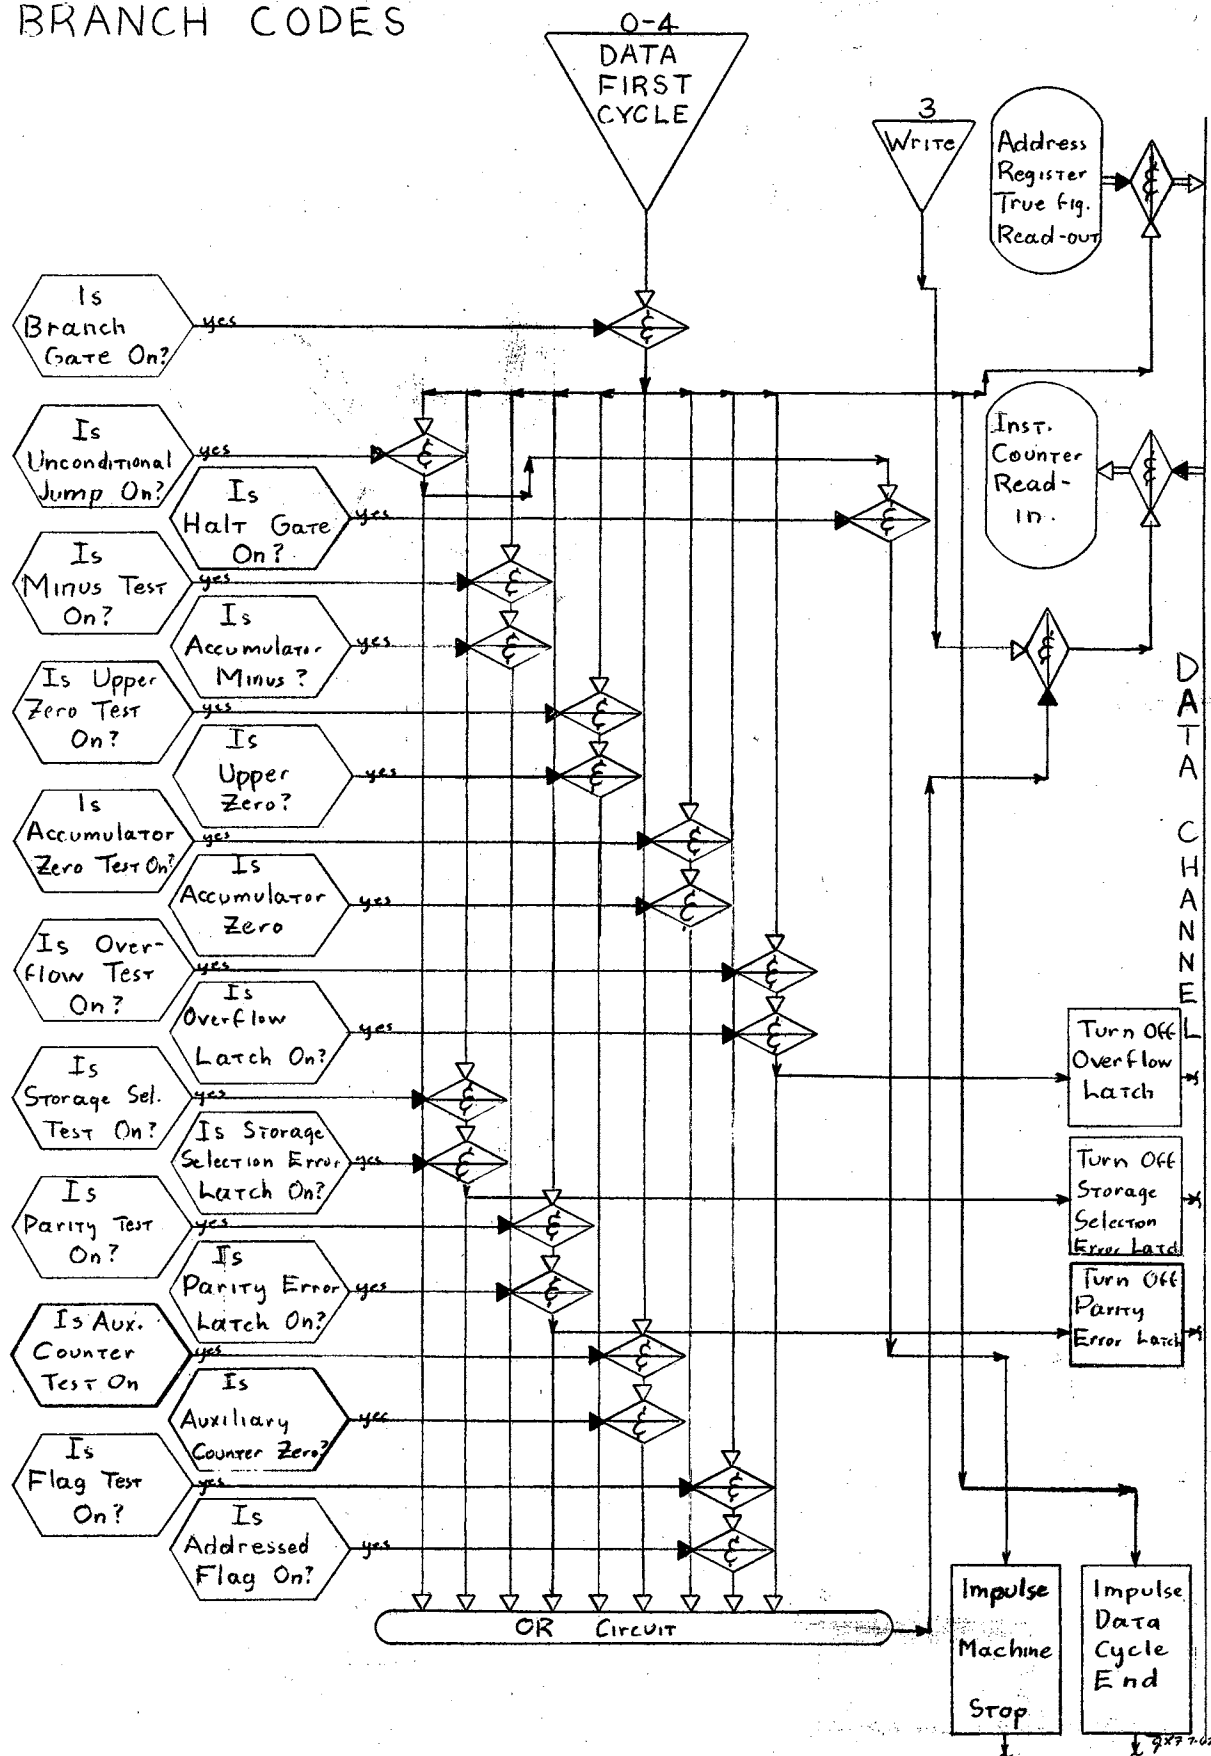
BRANCH CODES

0-4
DATA FIRST CYCLE

3
Write

Address Register True fig. Read-out

Inst. Counter Read-in.

Is Branch Gate On? yes

Is Unconditional Jump On? yes

Is Halt Gate On? yes

Is Minus Test On? yes

Is Accumulator Minus? yes

Is Upper Zero Test On? yes

Is Upper Zero? yes

Is Accumulator Zero Test On? yes

Is Accumulator Zero yes

Is Overflow Test On? yes

Is Overflow Latch On? yes

Is Storage Sel. Test On? yes

Is Storage Selection Error Latch On? yes

Is Parity Test On? yes

Is Parity Error Latch On? yes

Is Aux. Counter Test On yes

Is Auxiliary Counter Zero? yes

Is Flag Test On? yes

Is Addressed Flag On? yes

DATA CHANNEL

Turn Off Overflow Latch

Turn Off Storage Selection Error Latch

Turn Off Parity Error Latch

OR Circuit

Impulse Machine Stop

Impulse Data Cycle End

9X77-0